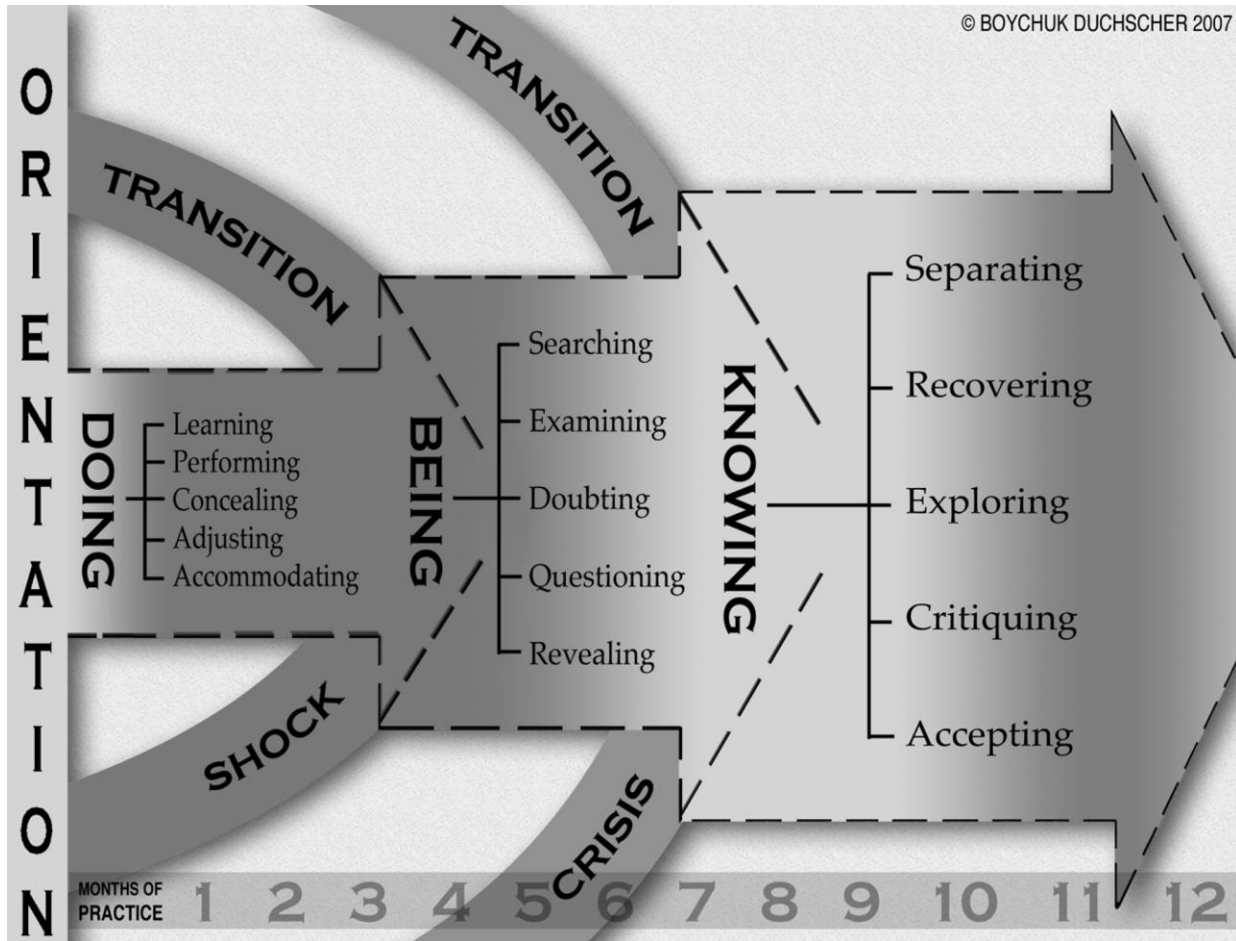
© BOYCHUK DUCHSCHER 2007

ORIENTATION

TRANSITION

TRANSITION

DOING
Learning
Performing
Concealing
Adjusting
Accommodating

BEING
Searching
Examining
Doubting
Questioning
Revealing

KNOWING
Separating
Recovering
Exploring
Critiquing
Accepting

SHOCK

CRISIS

MONTHS OF PRACTICE 1 2 3 4 5 6 7 8 9 10 11 12